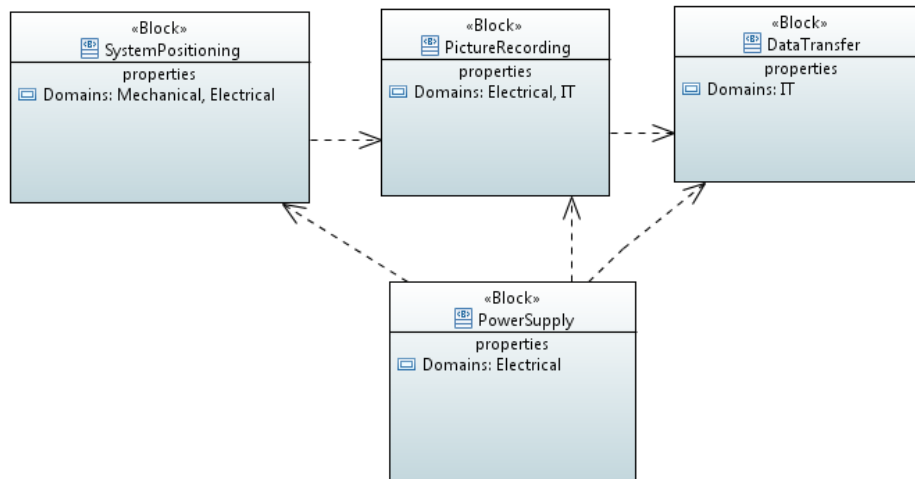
«Block»
SystemPositioning
properties
Domains: Mechanical, Electrical

«Block»
PictureRecording
properties
Domains: Electrical, IT

«Block»
DataTransfer
properties
Domains: IT

«Block»
PowerSupply
properties
Domains: Electrical